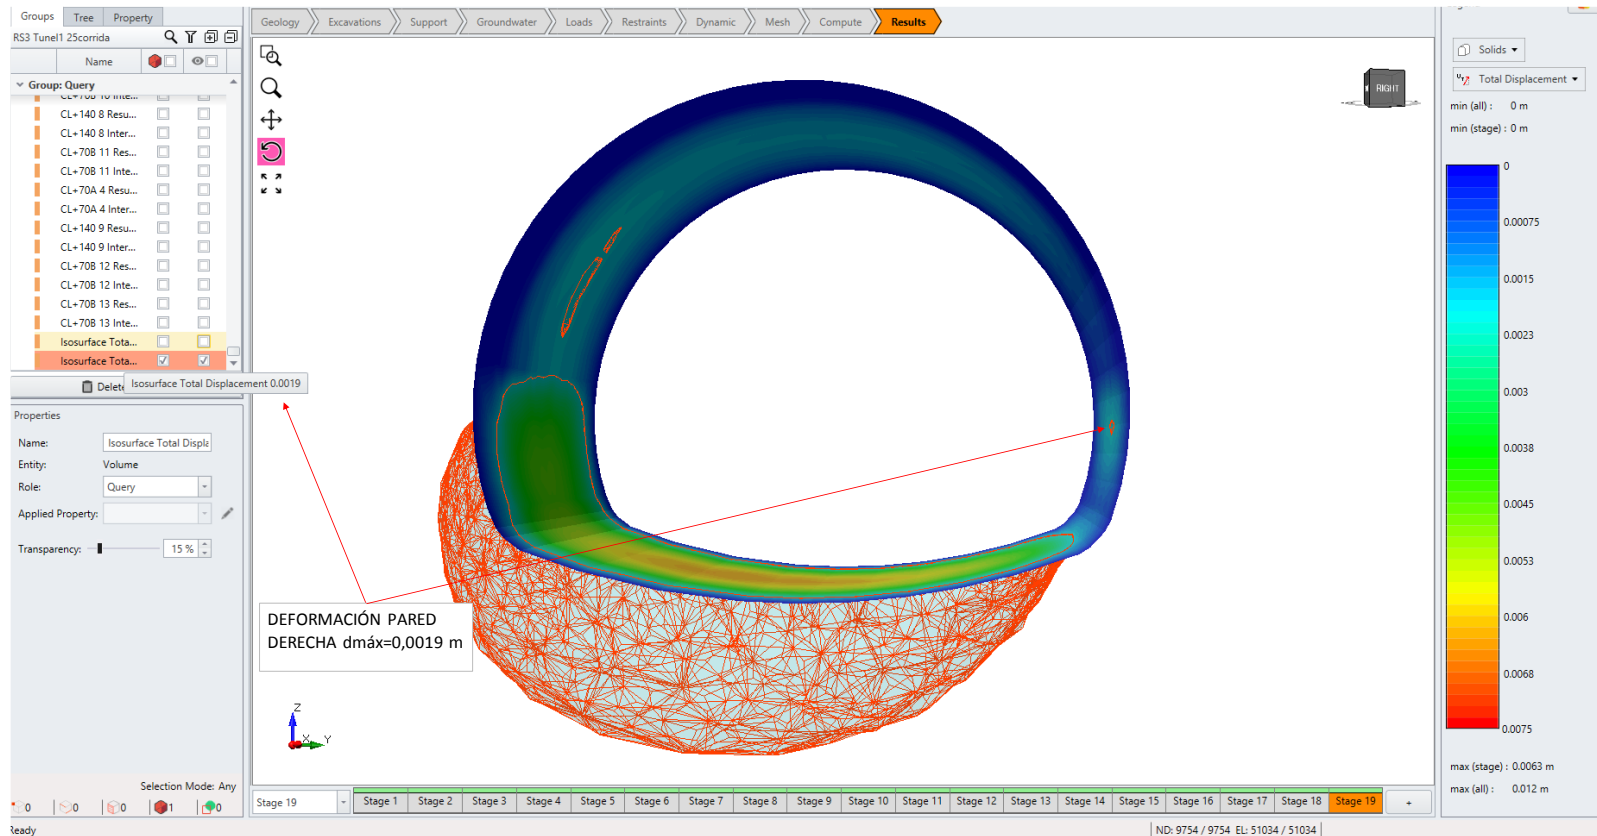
Groups Tree Property
RS3 Tunel1 25corrida
Name
Group: Query
CL+70B 10 Inte...
CL+140 8 Resu...
CL+140 8 Inter...
CL+70B 11 Res...
CL+70B 11 Inte...
CL+70A 4 Resu...
CL+70A 4 Inter...
CL+140 9 Resu...
CL+140 9 Inter...
CL+70B 12 Res...
CL+70B 12 Inte...
CL+70B 13 Res...
CL+70B 13 Inte...
Isosurface Tota...
Isosurface Tota...
Delete
Isosurface Total Displacement 0.0019
Properties
Name: Isosurface Total Displa
Entity: Volume
Role: Query
Applied Property:
Transparency: 15 %
Selection Mode: Any
0 0 0 1 0
Ready

Geology Excavations Support Groundwater Loads Restraints Dynamic Mesh Compute Results

RIGHT

DEFORMACIÓN PARED DERECHA dmáx=0,0019 m

Z
X Y

Stage 19
Stage 1 Stage 2 Stage 3 Stage 4 Stage 5 Stage 6 Stage 7 Stage 8 Stage 9 Stage 10 Stage 11 Stage 12 Stage 13 Stage 14 Stage 15 Stage 16 Stage 17 Stage 18 Stage 19 +

Solids
Total Displacement
min (all) : 0 m
min (stage) : 0 m
0
0.00075
0.0015
0.0023
0.003
0.0038
0.0045
0.0053
0.006
0.0068
0.0075
max (stage) : 0.0063 m
max (all) : 0.012 m

ND: 9754 / 9754 EL: 51034 / 51034